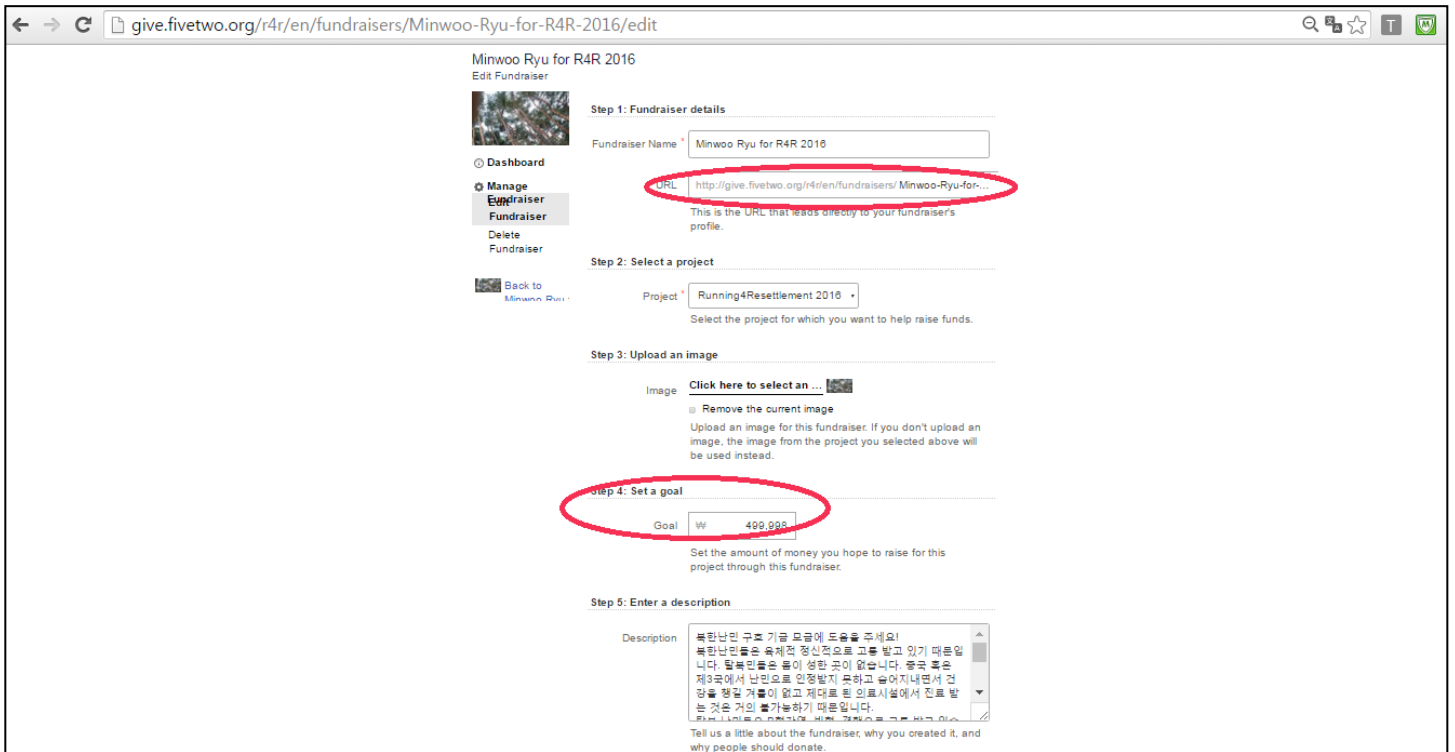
give.fivetwo.org/r4r/en/fundraisers/Minwoo-Ryu-for-R4R-2016/edit

T

Minwoo Ryu for R4R 2016
Edit Fundraiser

Dashboard

Manage Fundraiser
Edit Fundraiser
Delete Fundraiser

Back to Minwoo Ryu

Step 1: Fundraiser details

Fundraiser Name * Minwoo Ryu for R4R 2016

URL http://give.fivetwo.org/r4r/en/fundraisers/ Minwoo-Ryu-for-...
This is the URL that leads directly to your fundraiser's profile.

Step 2: Select a project

Project * Running4Resettlement 2016
Select the project for which you want to help raise funds.

Step 3: Upload an image

Image Click here to select an ...
Remove the current image
Upload an image for this fundraiser. If you don't upload an image, the image from the project you selected above will be used instead.

Step 4: Set a goal

Goal ₩ 499,998
Set the amount of money you hope to raise for this project through this fundraiser.

Step 5: Enter a description

Description 북한난민 구호 기금 모금에 도움을 주세요!
북한난민들은 육체적 정신적으로 고통 받고 있기 때문입니다. 탈북민들은 몸이 성한 곳이 없습니다. 중국 혹은 제3국에서 난민으로 인정받지 못하고 숨어지내면서 건강을 챙길 겨를이 없고 제대로 된 의료시설에서 진료 받는 것은 거의 불가능하기 때문입니다.
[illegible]

Tell us a little about the fundraiser, why you created it, and why people should donate.